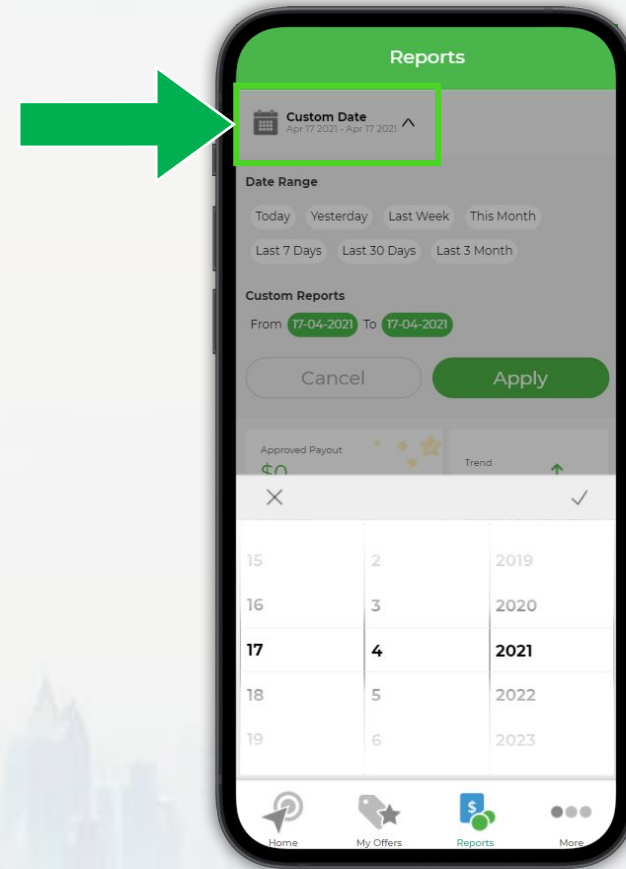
Reports

Custom Date
Apr 17 2021 - Apr 17 2021

Date Range

Today Yesterday Last Week This Month

Last 7 Days Last 30 Days Last 3 Month

Custom Reports

From 17-04-2021 To 17-04-2021

Cancel Apply

Approved Payout
$0

Trend

×

✓

| 15 | 2 | 2019 |
|---|---|---|
| 16 | 3 | 2020 |
| 17 | 4 | 2021 |
| 18 | 5 | 2022 |
| 19 | 6 | 2023 |

Home My Offers Reports More